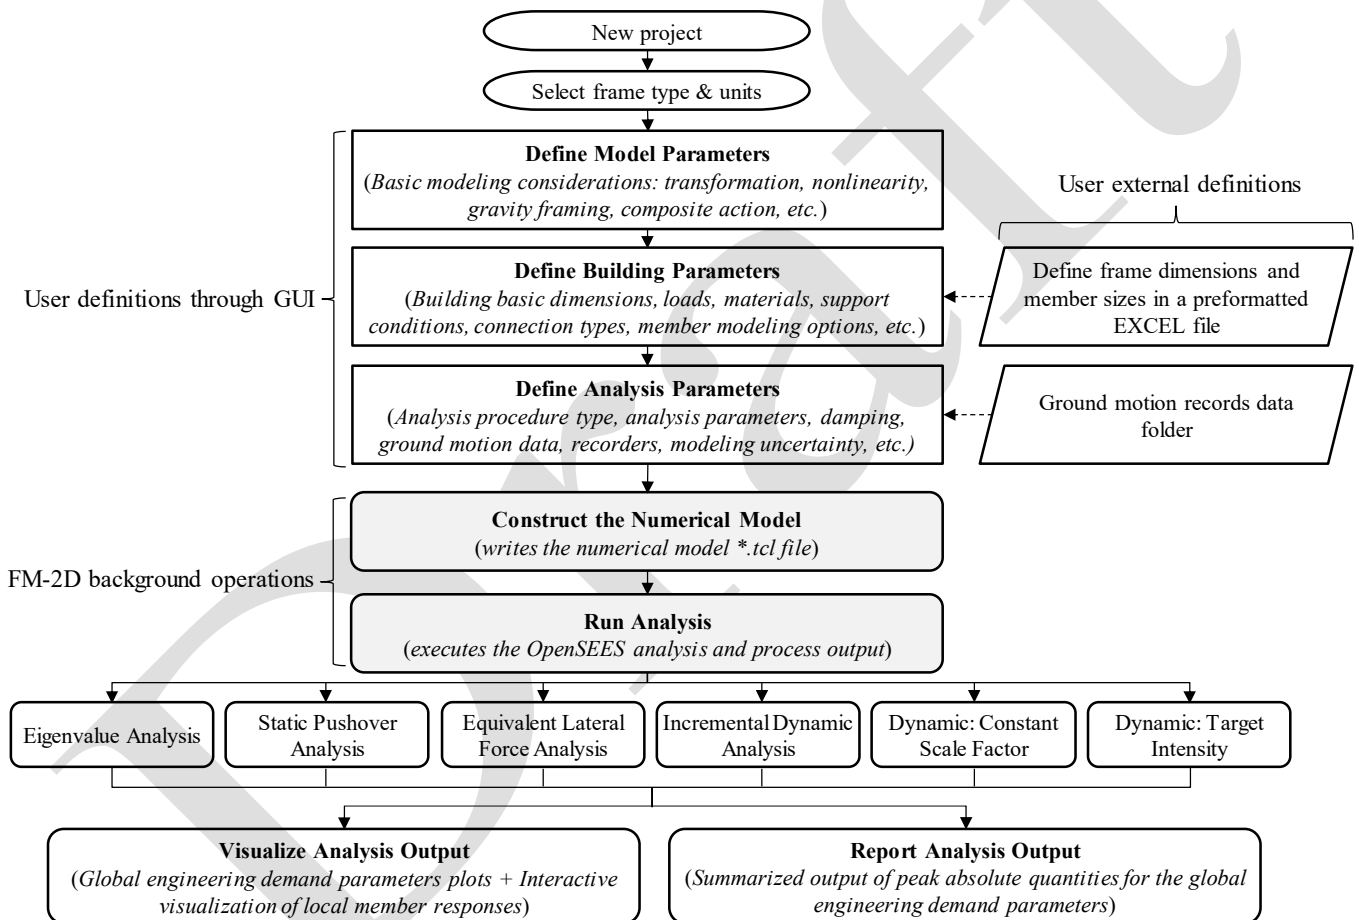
New project

Select frame type & units

User definitions through GUI

Define Model Parameters
(Basic modeling considerations: transformation, nonlinearity, gravity framing, composite action, etc.)

User external definitions

Define Building Parameters
(Building basic dimensions, loads, materials, support conditions, connection types, member modeling options, etc.)

Define frame dimensions and member sizes in a preformatted EXCEL file

Define Analysis Parameters
(Analysis procedure type, analysis parameters, damping, ground motion data, recorders, modeling uncertainty, etc.)

Ground motion records data folder

FM-2D background operations

Construct the Numerical Model
(writes the numerical model *.tcl file)

Run Analysis
(executes the OpenSEES analysis and process output)

Eigenvalue Analysis

Static Pushover Analysis

Equivalent Lateral Force Analysis

Incremental Dynamic Analysis

Dynamic: Constant Scale Factor

Dynamic: Target Intensity

Visualize Analysis Output
(Global engineering demand parameters plots + Interactive visualization of local member responses)

Report Analysis Output
(Summarized output of peak absolute quantities for the global engineering demand parameters)